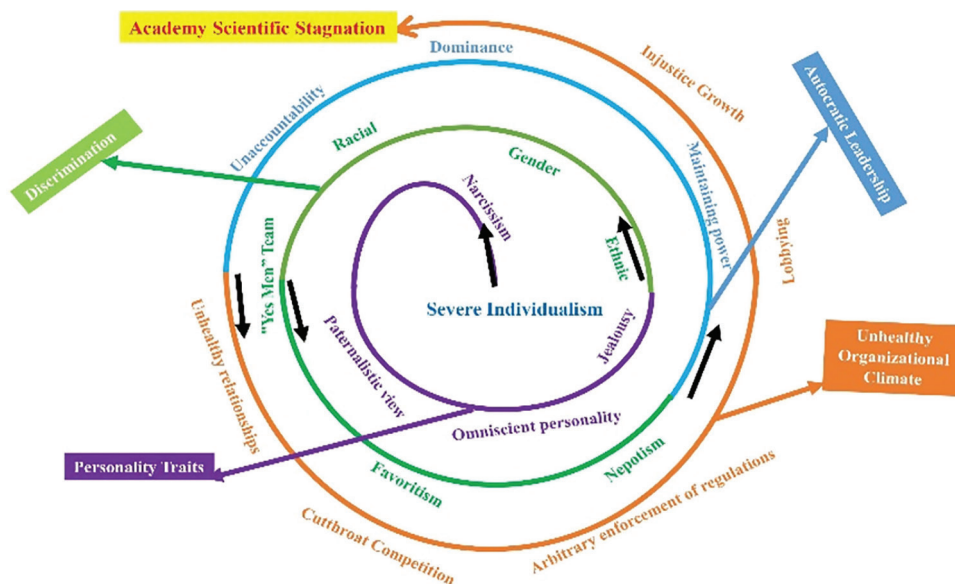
Academy Scientific Stagnation

Dominance

Injustice Growth

Autocratic Leadership

Unaccountability

Maintaining power

Racial

Gender

Discrimination

Narcissism

Ethnic

Lobbying

"Yes Men" Team

Severe Individualism

Paternalistic view

Jealousy

Unhealthy relationships

Unhealthy Organizational Climate

Omniscient personality

Nepotism

Favoritism

Personality Traits

Arbitrary enforcement of regulations

Cutthroat Competition